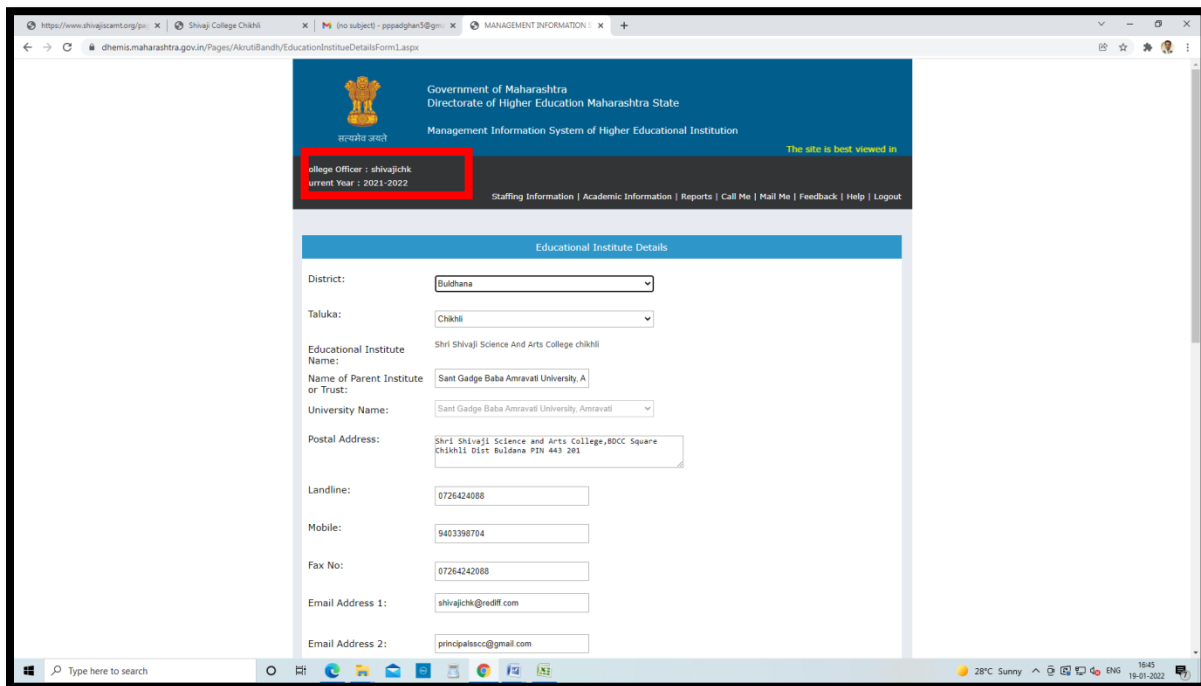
https://www.shivajiscamt.org/pa ×
Shivaji College Chikhli ×
(no subject) - pppadghan5@gm ×
MANAGEMENT INFORMATION S ×
+

dhemis.maharashtra.gov.in/Pages/AkrutiBandh/EducationInstitueDetailsForm1.aspx

सत्यमेव जयते

Government of Maharashtra
Directorate of Higher Education Maharashtra State

Management Information System of Higher Educational Institution

The site is best viewed in

ollege Officer : shivajichk
urrent Year : 2021-2022

Staffing Information | Academic Information | Reports | Call Me | Mail Me | Feedback | Help | Logout

Educational Institute Details

District: Buldhana

Taluka: Chikhli

Educational Institute Name: Shri Shivaji Science And Arts College chikhli

Name of Parent Institute or Trust: Sant Gadge Baba Amravati University, A

University Name: Sant Gadge Baba Amravati University, Amravati

Postal Address: Shri Shivaji Science and Arts College,BDCC Square Chikhli Dist Buldana PIN 443 201

Landline: 0726424088

Mobile: 9403398704

Fax No: 07264242088

Email Address 1: shivajichk@rediff.com

Email Address 2: principalsscc@gmail.com

Type here to search

28°C Sunny ENG 16:45 19-01-2022